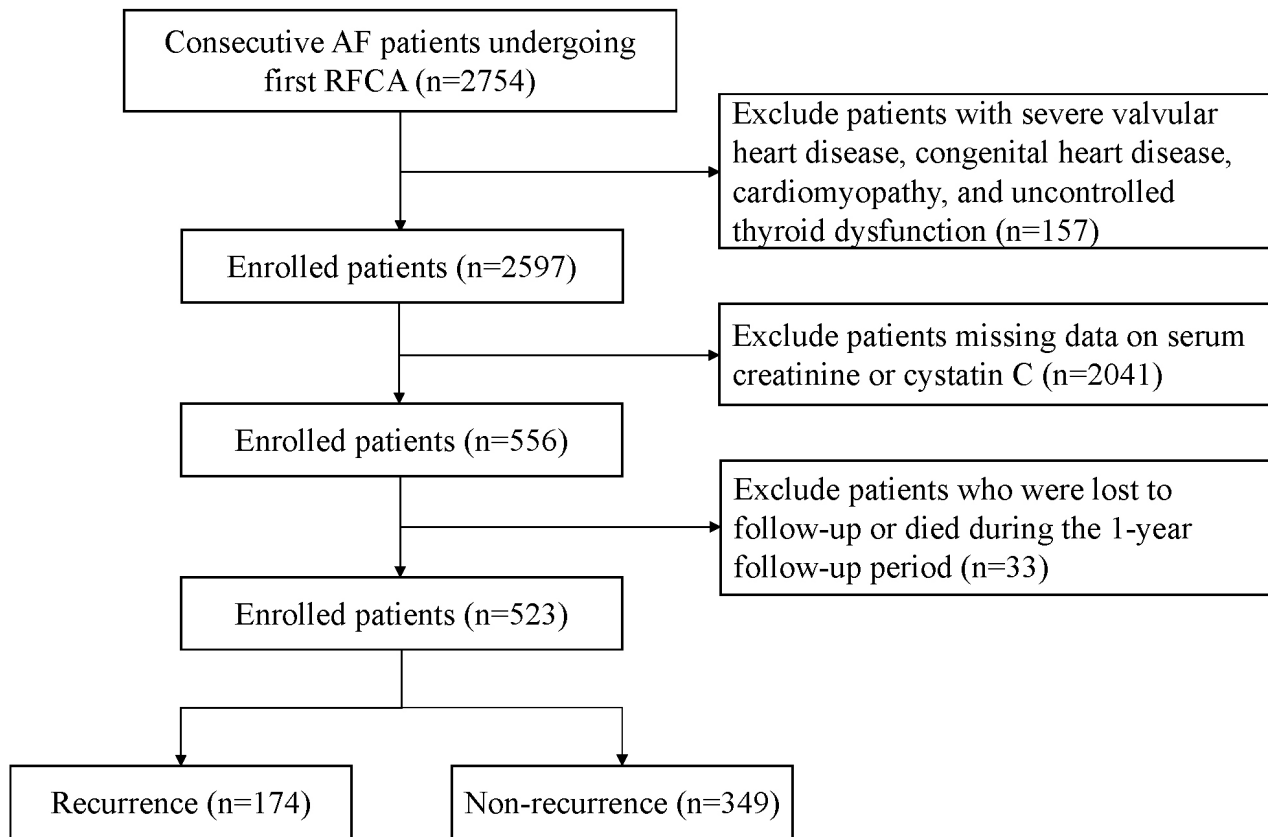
Consecutive AF patients undergoing first RFCA (n=2754)

Exclude patients with severe valvular heart disease, congenital heart disease, cardiomyopathy, and uncontrolled thyroid dysfunction (n=157)

Enrolled patients (n=2597)

Exclude patients missing data on serum creatinine or cystatin C (n=2041)

Enrolled patients (n=556)

Exclude patients who were lost to follow-up or died during the 1-year follow-up period (n=33)

Enrolled patients (n=523)

Recurrence (n=174)

Non-recurrence (n=349)